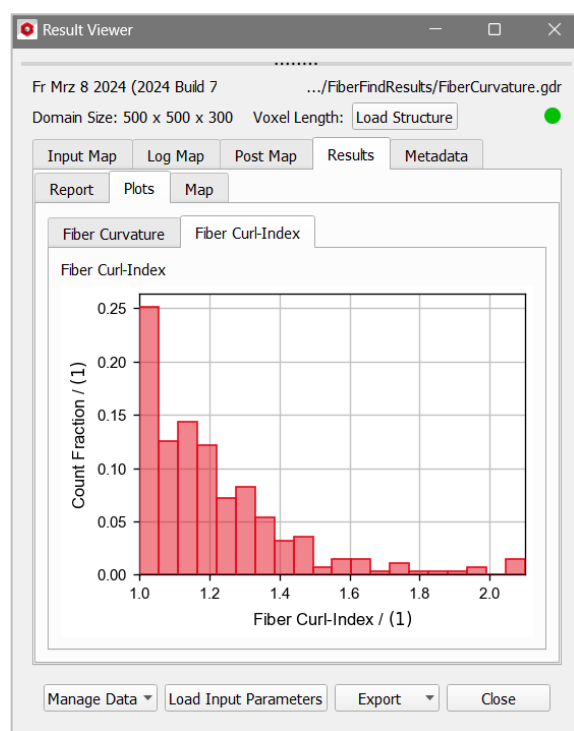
Result Viewer

Fr Mrz 8 2024 (2024 Build 7 .../FiberFindResults/FiberCurvature.gdr

Domain Size: 500 x 500 x 300 Voxel Length: Load Structure

Input Map Log Map Post Map Results Metadata

Report Plots Map

Fiber Curvature Fiber Curl-Index

Fiber Curl-Index

0.25
0.20
0.15
0.10
0.05
0.00

Count Fraction / (1)

1.0 1.2 1.4 1.6 1.8 2.0

Fiber Curl-Index / (1)

Manage Data Load Input Parameters Export Close